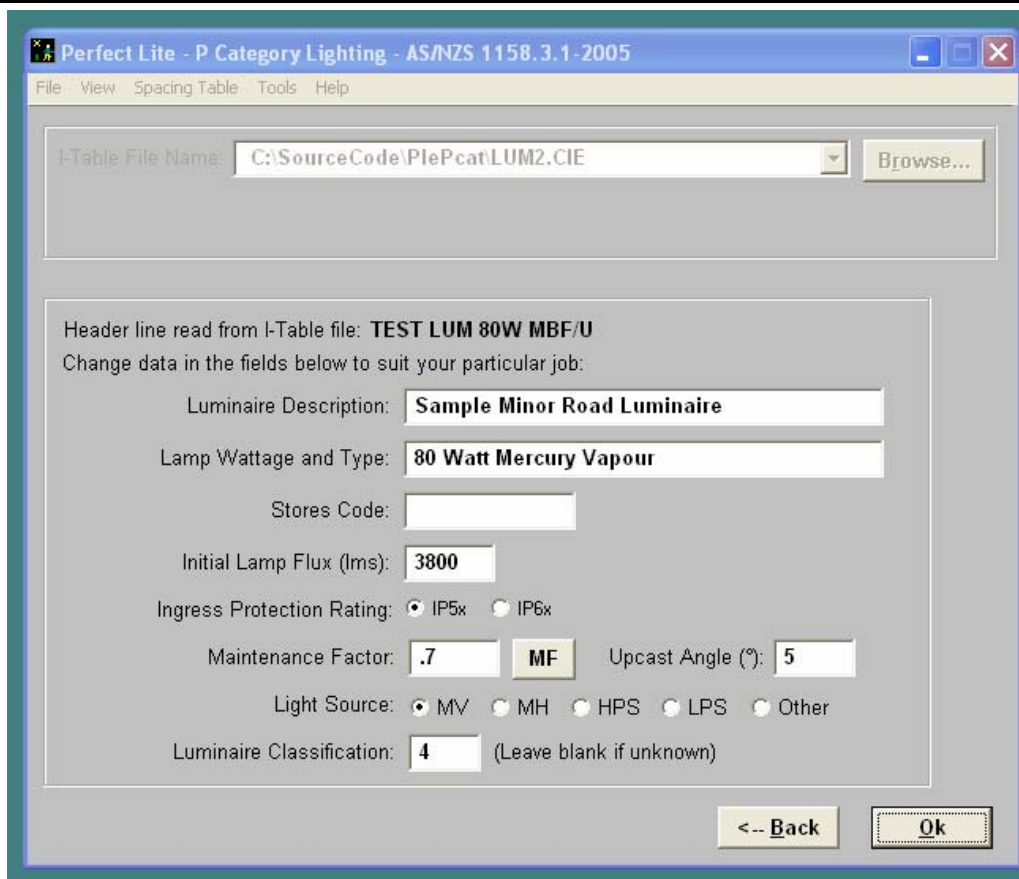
Perfect Lite - P Category Lighting - AS/NZS 1158.3.1-2005

File View Spacing Table Tools Help

I-Table File Name: C:\SourceCode\PlePcat\LUM2.CIE Browse...

Header line read from I-Table file: TEST LUM 80W MBF/U

Change data in the fields below to suit your particular job:

Luminaire Description: Sample Minor Road Luminaire

Lamp Wattage and Type: 80 Watt Mercury Vapour

Stores Code:

Initial Lamp Flux (lms): 3800

Ingress Protection Rating: IP5x IP6x

Maintenance Factor: .7 MF Upcast Angle (°): 5

Light Source: MV MH HPS LPS Other

Luminaire Classification: 4 (Leave blank if unknown)

<-- Back Ok